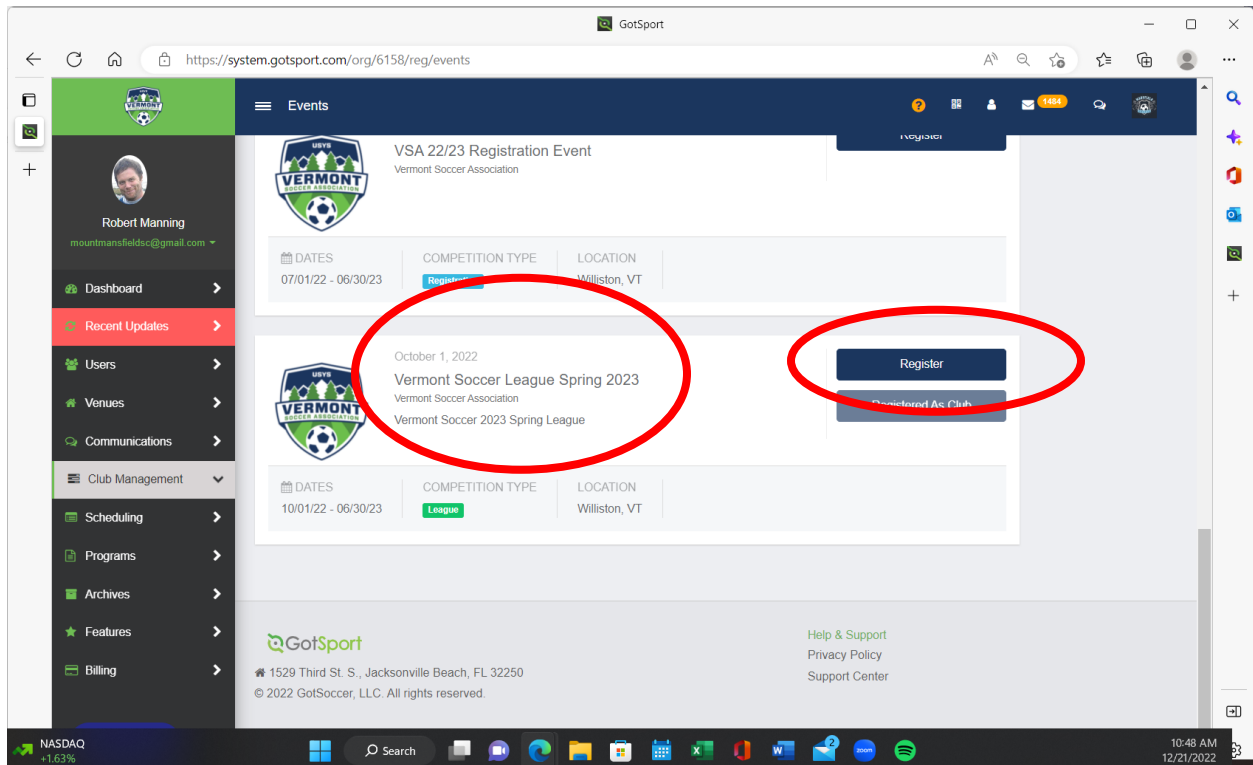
GotSport

https://system.gotsport.com/org/6158/reg/events

Events

1484

Robert Manning
mountmansfieldsc@gmail.com

Dashboard
Recent Updates
Users
Venues
Communications
Club Management
Scheduling
Programs
Archives
Features
Billing

USYS VERMONT SOCCER ASSOCIATION

VSA 22/23 Registration Event
Vermont Soccer Association

Register

DATES
07/01/22 - 06/30/23

COMPETITION TYPE
Registration

LOCATION
Williston, VT

October 1, 2022
Vermont Soccer League Spring 2023
Vermont Soccer Association
Vermont Soccer 2023 Spring League

Register
Registered As Club

DATES
10/01/22 - 06/30/23

COMPETITION TYPE
League

LOCATION
Williston, VT

GotSport
1529 Third St. S., Jacksonville Beach, FL 32250
© 2022 GotSoccer, LLC. All rights reserved.

Help & Support
Privacy Policy
Support Center

NASDAQ
+1.63%

Search

2

10:48 AM
12/21/2022